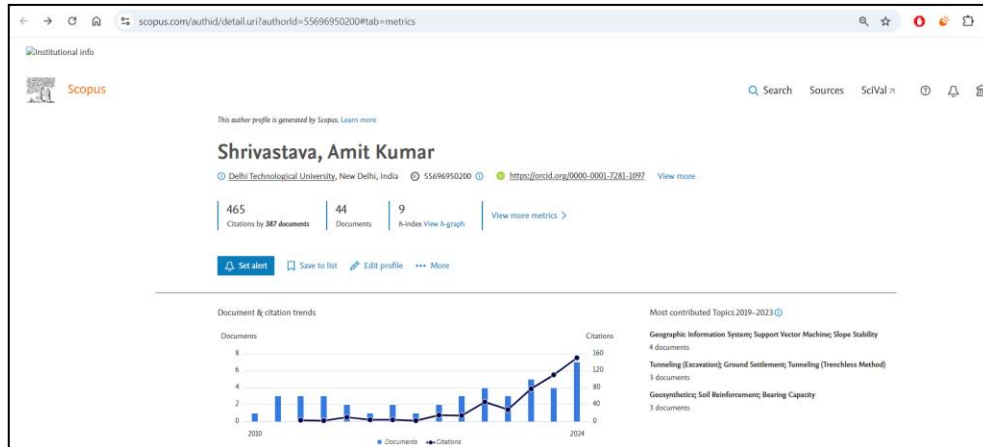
scopus.com/authid/detail.uri?authorId=55696950200#tab=metrics

Institutional info

Scopus

Search Sources SciVal

This author profile is generated by Scopus. Learn more

Shrivastava, Amit Kumar

Delhi Technological University, New Delhi, India 55696950200 https://orcid.org/0000-0001-7281-1097 View more

| 465 | 44 | 9 |
|---|---|---|
| Citations by 387 documents | Documents | h-index View h-graph |

View more metrics >

Set alert Save to list Edit profile ••• More

Document & citation trends

Documents

Citations

8 6 4 2 0

160 120 80 40 0

2010 2024

Documents Citations

Most contributed Topics 2019–2023

Geographic Information System; Support Vector Machine; Slope Stability
4 documents

Tunneling (Excavation); Ground Settlement; Tunneling (Trenchless Method)
3 documents

Geosynthetics; Soil Reinforcement; Bearing Capacity
3 documents